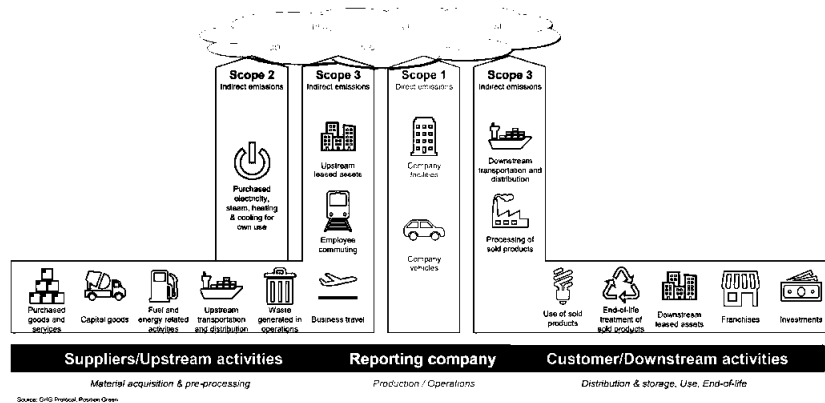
Scope 2
Indirect emissions

Purchased electricity, steam, heating & cooling for own use

Scope 3
Indirect emissions

Upstream leased assets

Employee commuting

Scope 1
Direct emissions

Company facilities

Company vehicles

Scope 3
Indirect emissions

Downstream transportation and distribution

Processing of sold products

Purchased goods and services

Capital goods

Fuel and energy related activities

Upstream transportation and distribution

Waste generated in operations

Business travel

Use of sold products

End-of-life treatment of sold products

Downstream leased assets

Franchises

Investments

Suppliers/Upstream activities

Reporting company

Customer/Downstream activities

Material acquisition & pre-processing

Production / Operations

Distribution & storage, Use, End-of-life

Source: GHG Protocol, Position Green